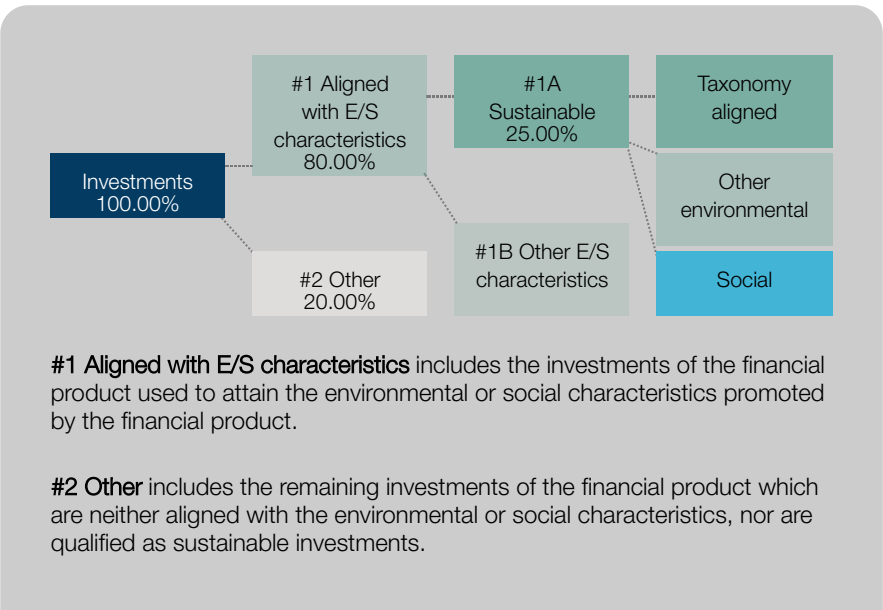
Investments 100.00%

#1 Aligned with E/S characteristics 80.00%

#2 Other 20.00%

#1A Sustainable 25.00%

#1B Other E/S characteristics

Taxonomy aligned

Other environmental

Social

#1 Aligned with E/S characteristics includes the investments of the financial product used to attain the environmental or social characteristics promoted by the financial product.

#2 Other includes the remaining investments of the financial product which are neither aligned with the environmental or social characteristics, nor are qualified as sustainable investments.